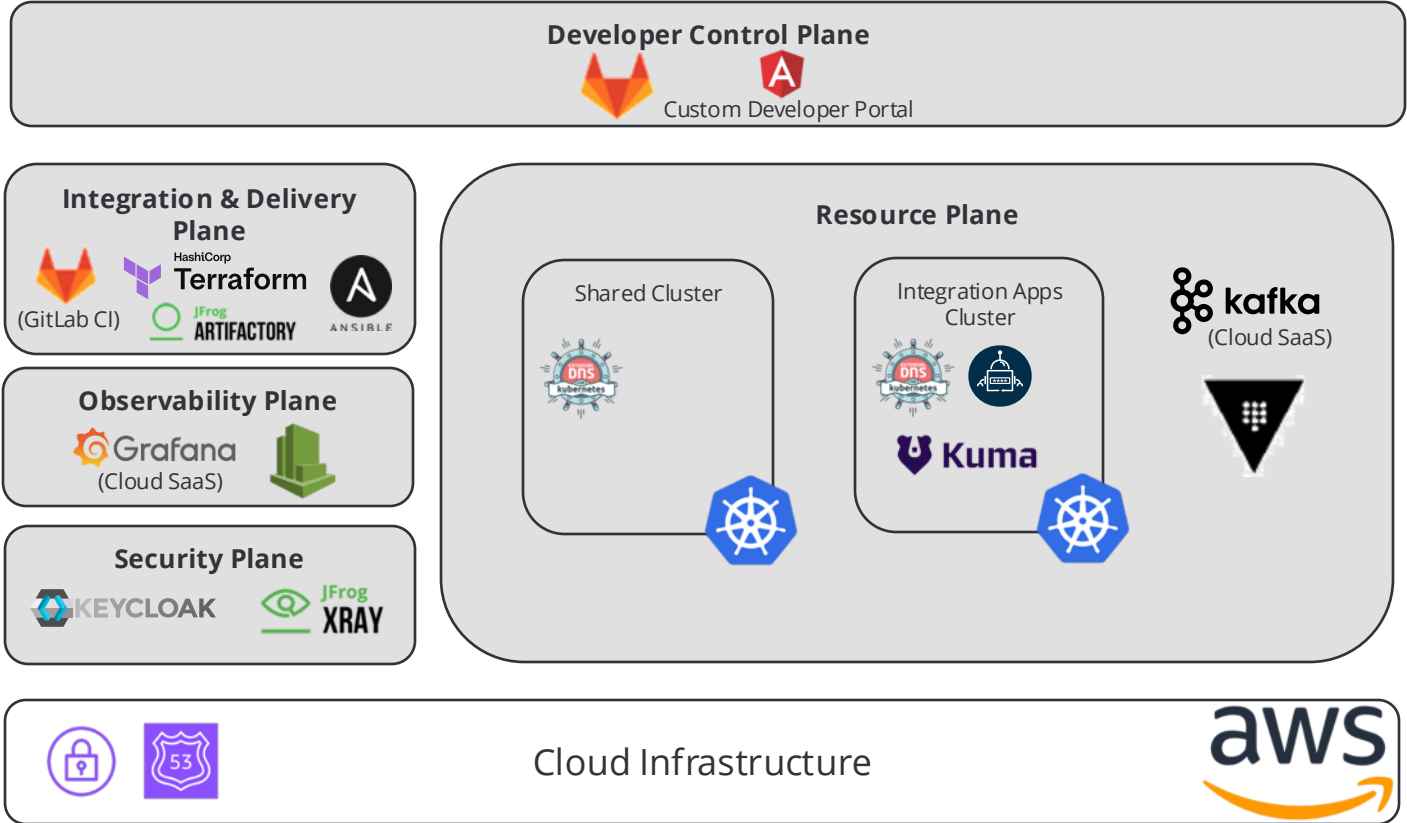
Developer Control Plane

Custom Developer Portal

Integration & Delivery Plane

(GitLab CI)

HashiCorp Terraform

JFrog ARTIFACTORY

ANSIBLE

Observability Plane

Grafana (Cloud SaaS)

Security Plane

KEYCLOAK

JFrog XRAY

Resource Plane

Shared Cluster

DNS kubernetes

Integration Apps Cluster

DNS kubernetes

Kuma

kafka (Cloud SaaS)

53

Cloud Infrastructure

aws